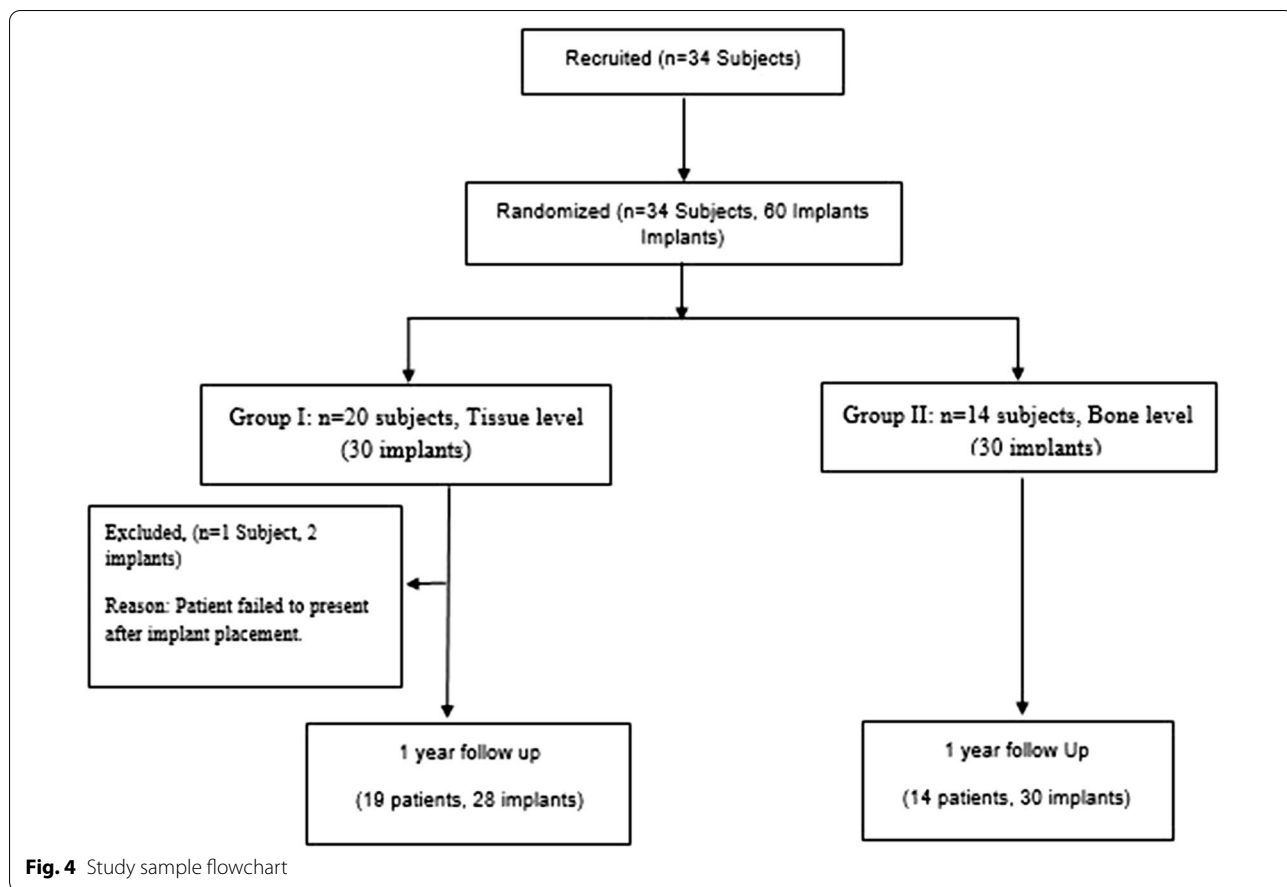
Recruited (n=34 Subjects)

Randomized (n=34 Subjects, 60 Implants Implants)

Group I: n=20 subjects, Tissue level (30 implants)

Group II: n=14 subjects, Bone level (30 implants)

Excluded, (n=1 Subject, 2 implants)

Reason: Patient failed to present after implant placement.

1 year follow up

(19 patients, 28 implants)

1 year follow Up

(14 patients, 30 implants)

**Fig. 4** Study sample flowchart